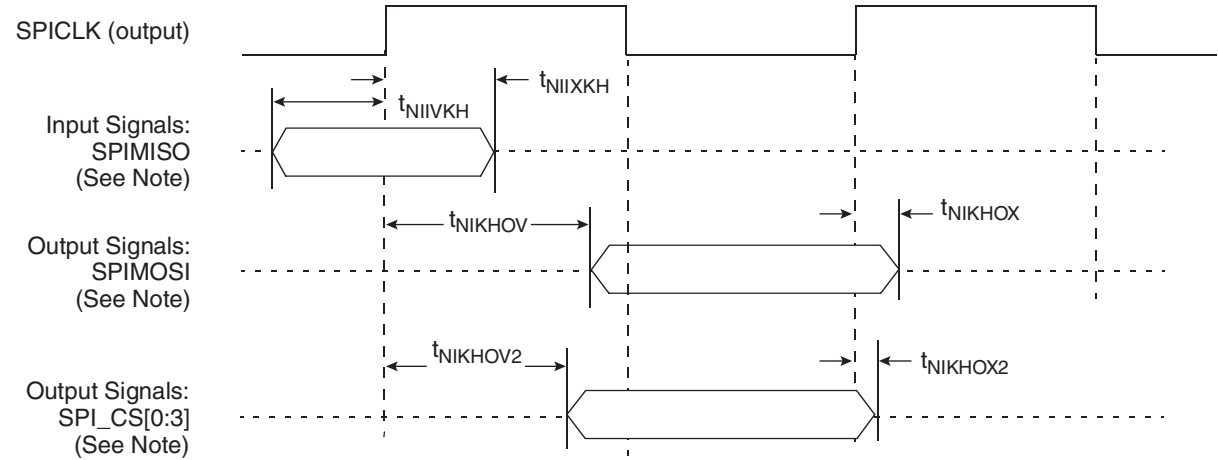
SPICLK (output)

$t_{NIIXKH}$

$t_{NIIVKH}$

Input Signals: SPIMISO (See Note)

$t_{NIKHOV}$

$t_{NIKHOX}$

Output Signals: SPIMOSI (See Note)

$t_{NIKHOV2}$

$t_{NIKHOX2}$

Output Signals: SPI_CS[0:3] (See Note)